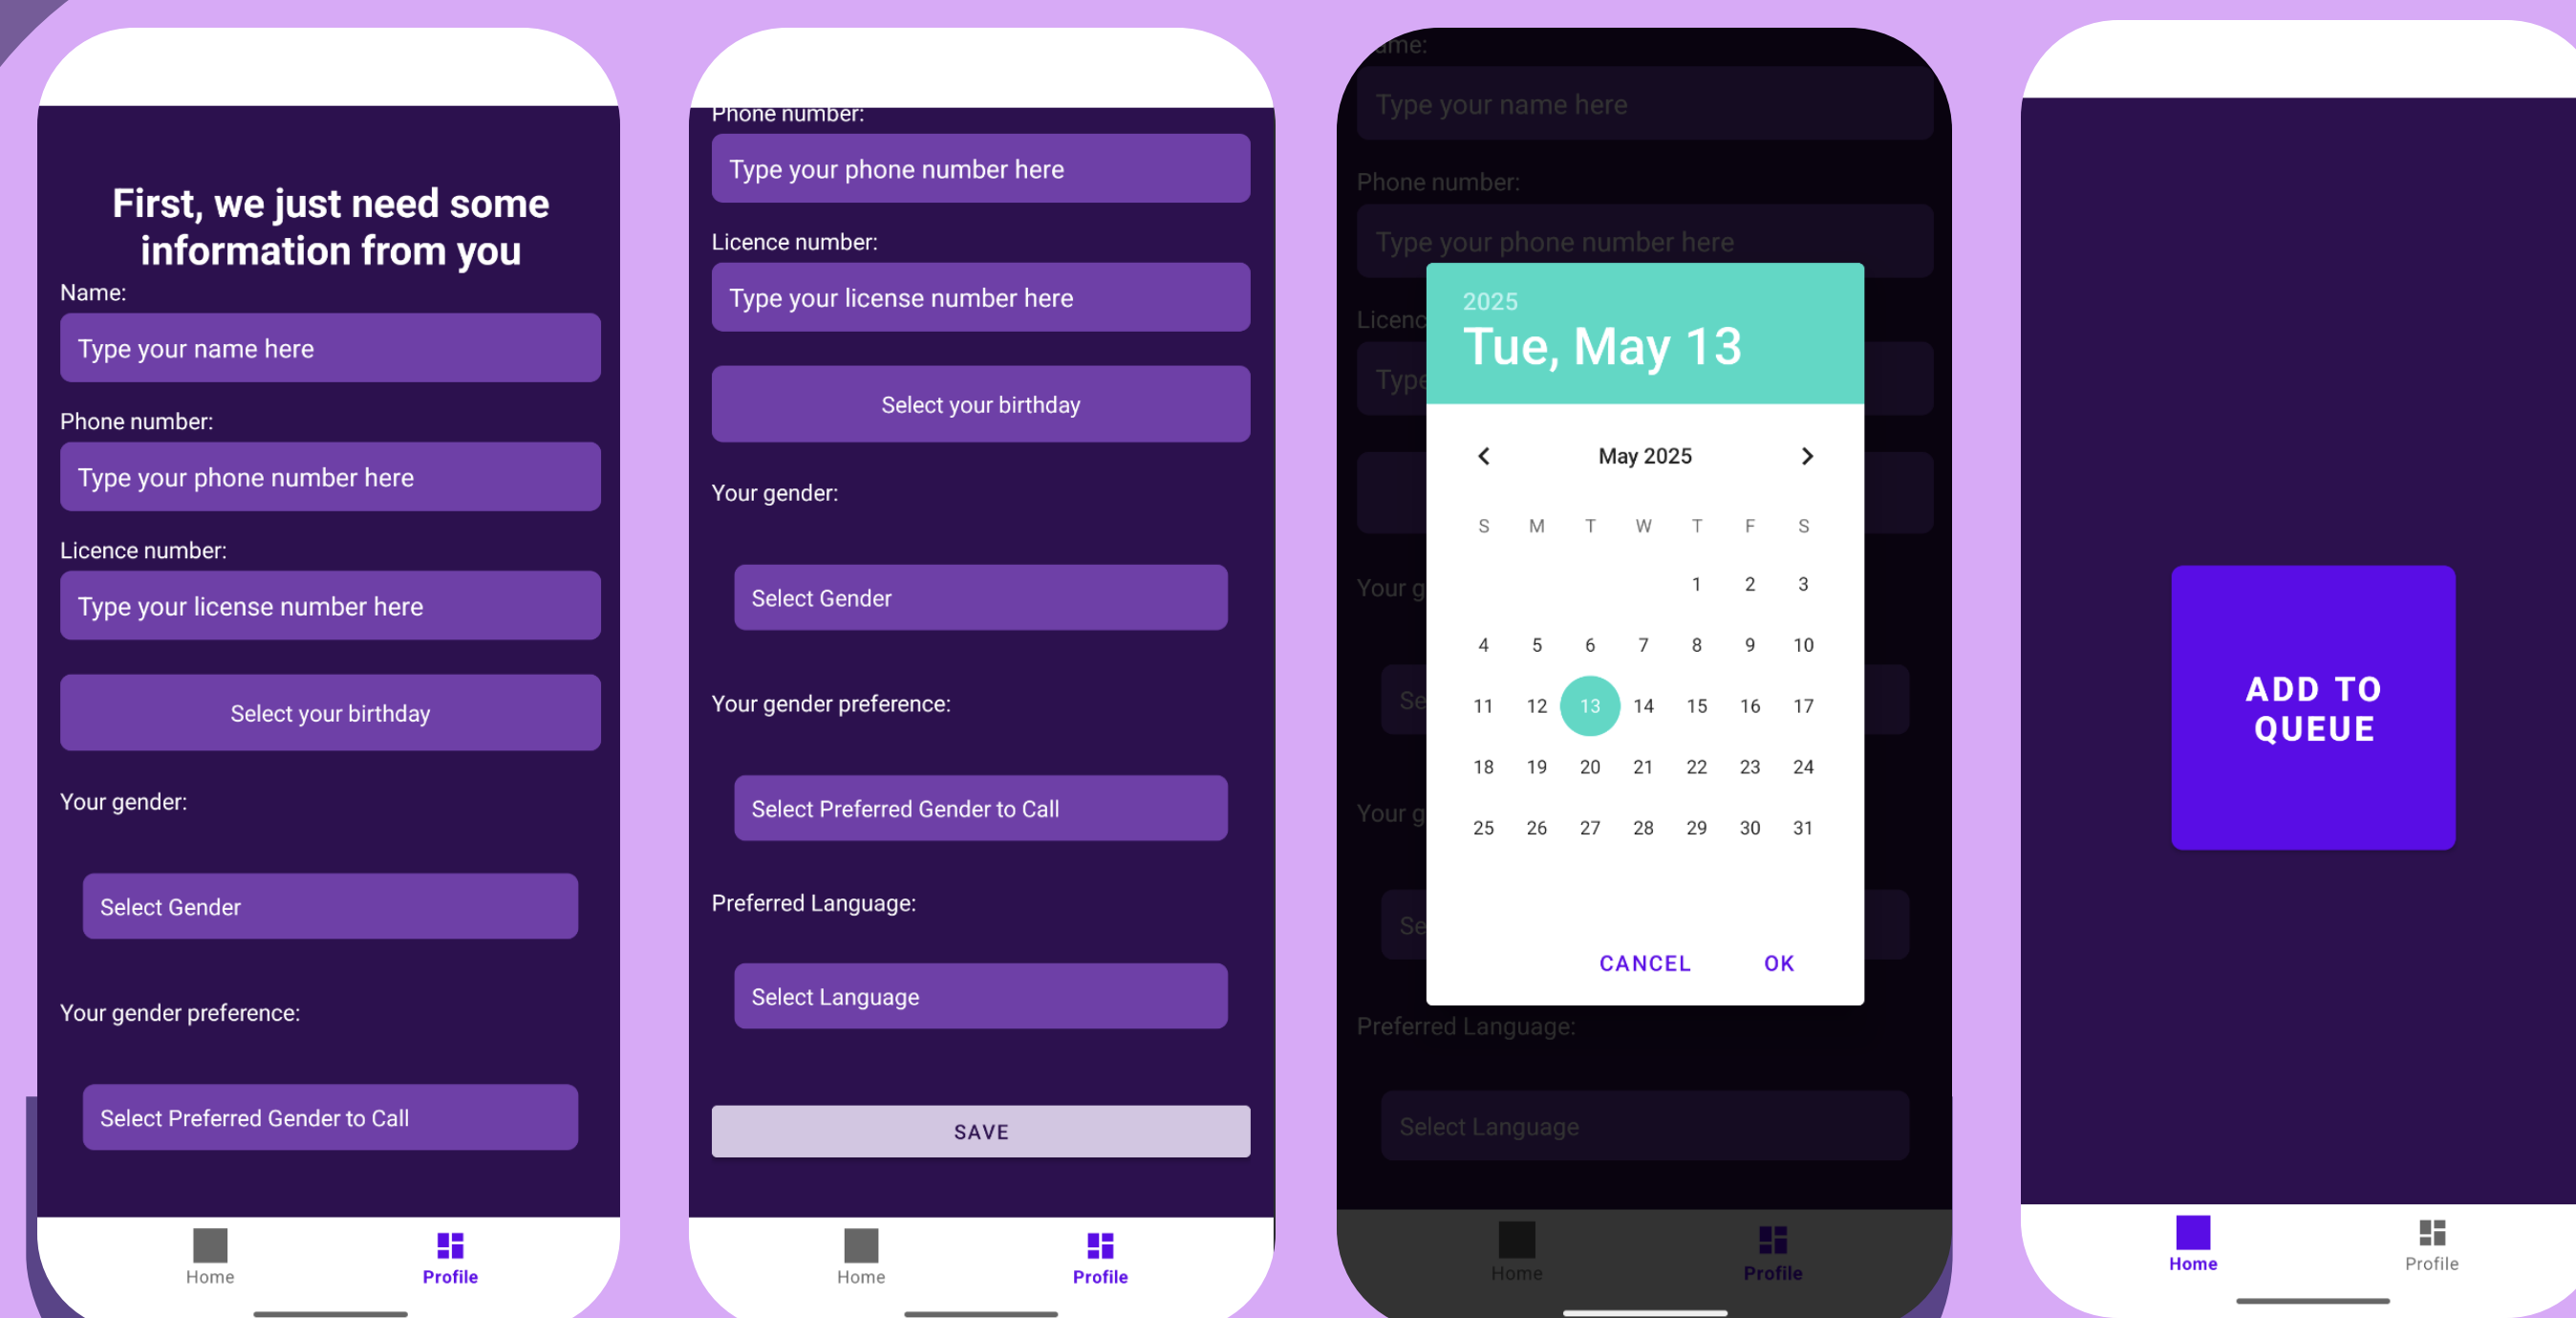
First, we just need some information from you

Name:

Type your name here

Phone number:

Type your phone number here

Licence number:

Type your license number here

Select your birthday

Your gender:

Select Gender

Your gender preference:

Select Preferred Gender to Call

Home Profile

Phone number:

Type your phone number here

Licence number:

Type your license number here

Select your birthday

Your gender:

Select Gender

Your gender preference:

Select Preferred Gender to Call

Preferred Language:

Select Language

SAVE

Home Profile

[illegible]me:

Type your name here

Phone number:

Type your phone number here

Licenc

Type

Your g

Se

Your g

Se

2025

Tue, May 13

May 2025

| S | M | T | W | T | F | S |
|---|---|---|---|---|---|---|
| | | | | 1 | 2 | 3 |
| 4 | 5 | 6 | 7 | 8 | 9 | 10 |
| 11 | 12 | 13 | 14 | 15 | 16 | 17 |
| 18 | 19 | 20 | 21 | 22 | 23 | 24 |
| 25 | 26 | 27 | 28 | 29 | 30 | 31 |

CANCEL OK

Preferred Language:

Select Language

Home Profile

ADD TO QUEUE

Home Profile